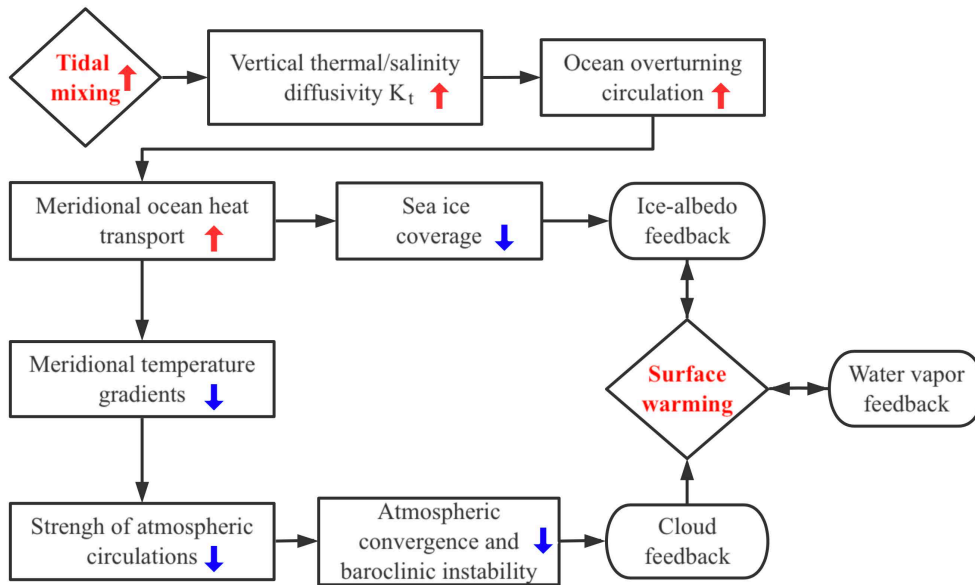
Tidal mixing ↑

Vertical thermal/salinity diffusivity $K_t$ ↑

Ocean overturning circulation ↑

Meridional ocean heat transport ↑

Sea ice coverage ↓

Ice-albedo feedback

Meridional temperature gradients ↓

Surface warming

Water vapor feedback

Strengh of atmospheric circulations ↓

Atmospheric convergence and baroclinic instability ↓

Cloud feedback